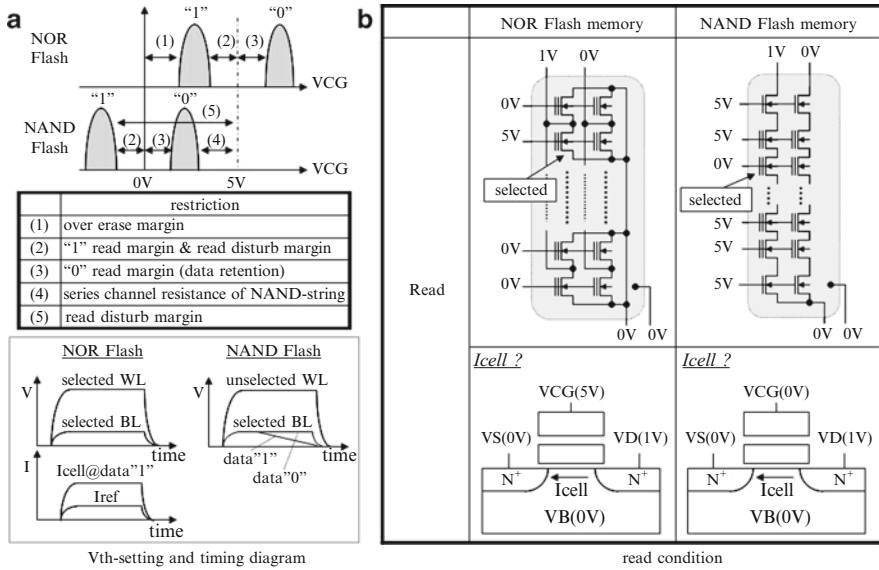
a

NOR Flash

"1" "0"

(1) (2) (3)

VCG

"1" "0"

NAND Flash

(5)

(2) (3) (4)

VCG

0V 5V

| | restriction |
|---|---|
| (1) | over erase margin |
| (2) | "1" read margin & read disturb margin |
| (3) | "0" read margin (data retention) |
| (4) | series channel resistance of NAND-string |
| (5) | read disturb margin |

NOR Flash

V

selected WL

selected BL

time

I

Icell@data"1"

Iref

time

NAND Flash

V

unselected WL

selected BL

time

data"1"

data"0"

Vth-setting and timing diagram

b

| | NOR Flash memory | NAND Flash memory |
|---|---|---|
| Read | 1V 0V<br>0V<br>5V<br>selected<br>0V<br>0V<br>0V 0V | 1V 0V<br>5V<br>5V<br>0V<br>selected<br>5V<br>5V<br>5V<br>0V 0V |
| | *Icell ?*<br>VCG(5V)<br>VS(0V) VD(1V)<br>$N^+$ Icell $N^+$<br>VB(0V) | *Icell ?*<br>VCG(0V)<br>VS(0V) VD(1V)<br>$N^+$ Icell $N^+$<br>VB(0V) |

read condition